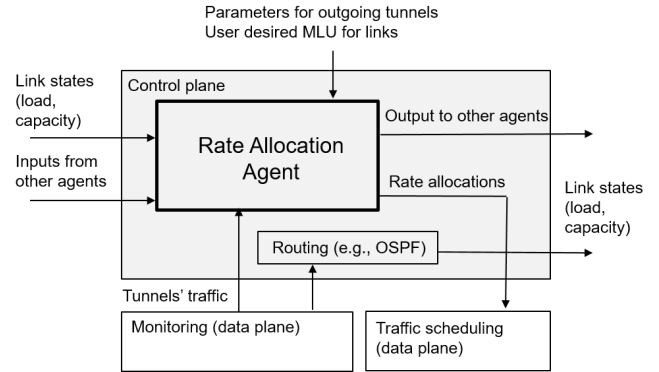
Parameters for outgoing tunnels
User desired MLU for links

Link states (load, capacity)

Control plane

Output to other agents

Rate Allocation Agent

Inputs from other agents

Rate allocations

Link states (load, capacity)

Routing (e.g., OSPF)

Tunnels' traffic

Monitoring (data plane)

Traffic scheduling (data plane)